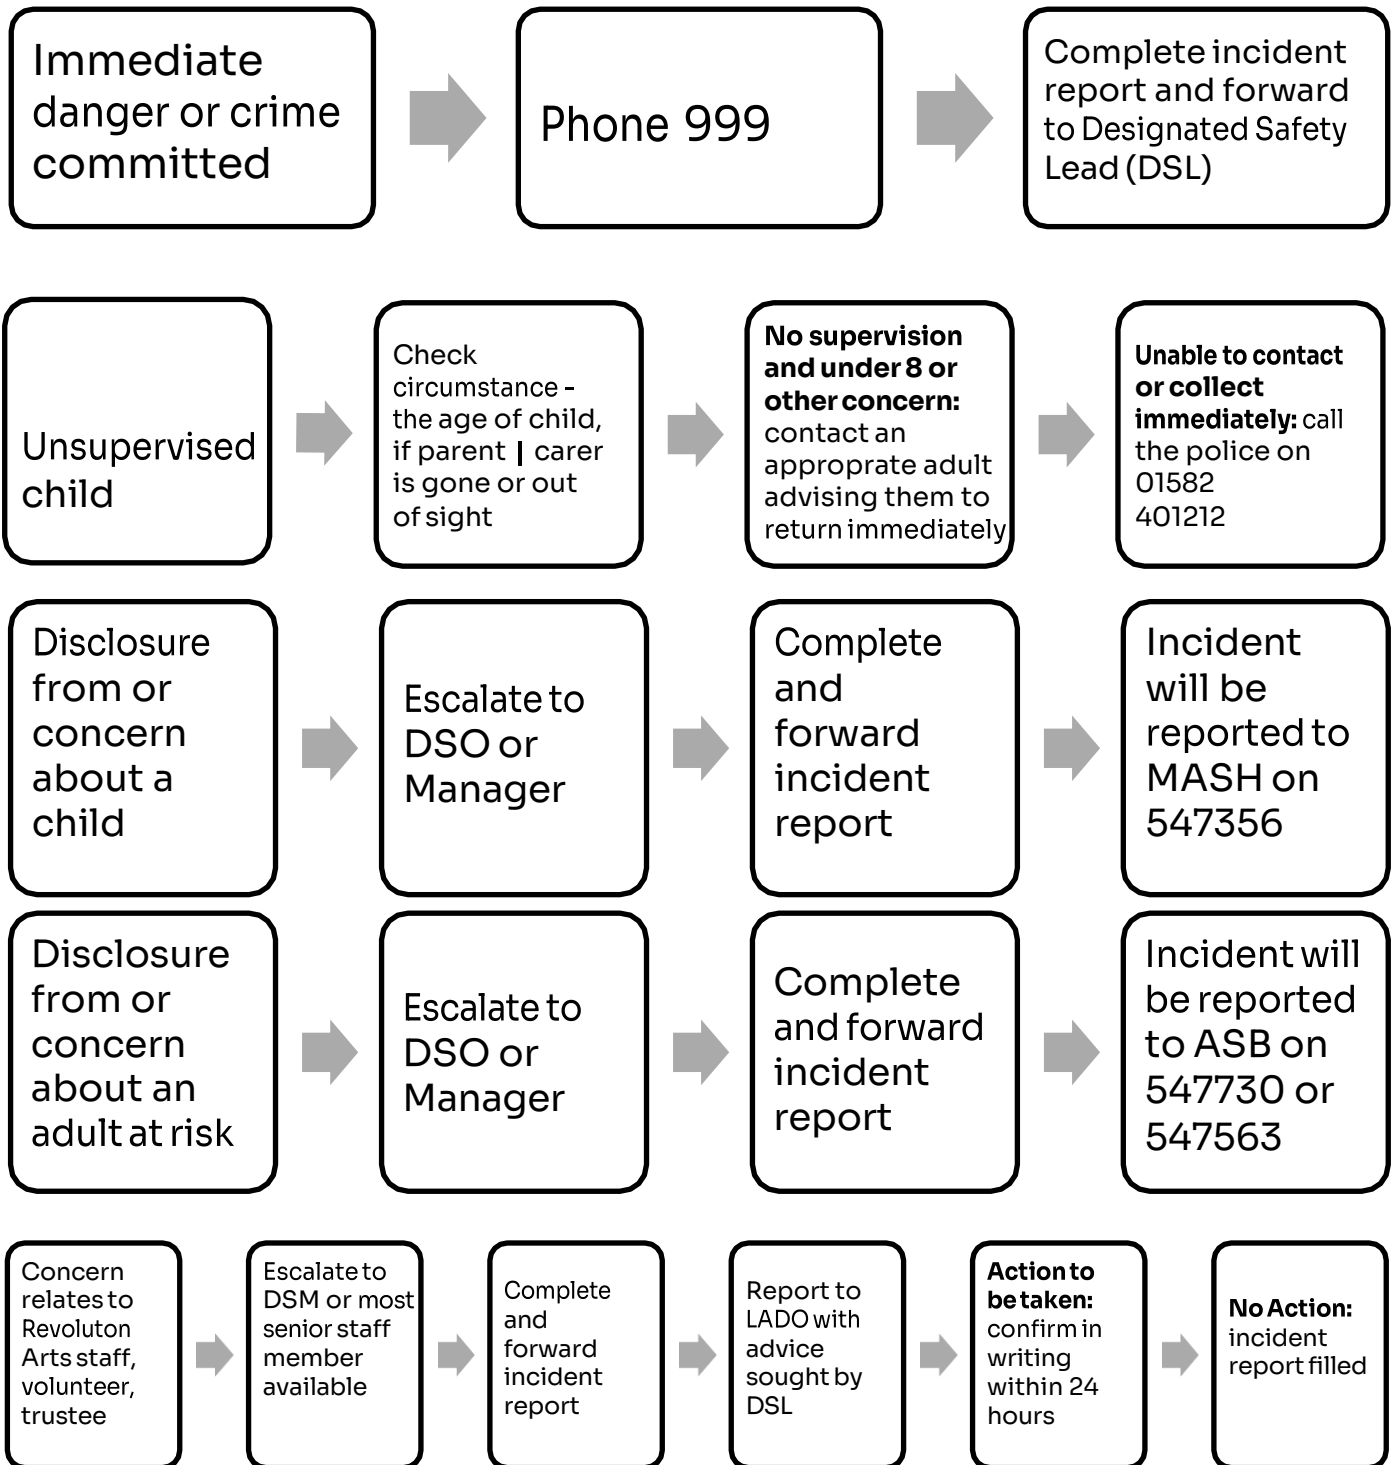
Immediate danger or crime committed

Phone 999

Complete incident report and forward to Designated Safety Lead (DSL)

Unsupervised child

Check circumstance - the age of child, if parent | carer is gone or out of sight

**No supervision and under 8 or other concern:** contact an appropate adult advising them to return immediately

**Unable to contact or collect immediately:** call the police on 01582 401212

Disclosure from or concern about a child

Escalate to DSO or Manager

Complete and forward incident report

Incident will be reported to MASH on 547356

Disclosure from or concern about an adult at risk

Escalate to DSO or Manager

Complete and forward incident report

Incident will be reported to ASB on 547730 or 547563

Concern relates to Revoluton Arts staff, volunteer, trustee

Escalate to DSM or most senior staff member available

Complete and forward incident report

Report to LADO with advice sought by DSL

**Action to be taken:** confirm in writing within 24 hours

**No Action:** incident report filled